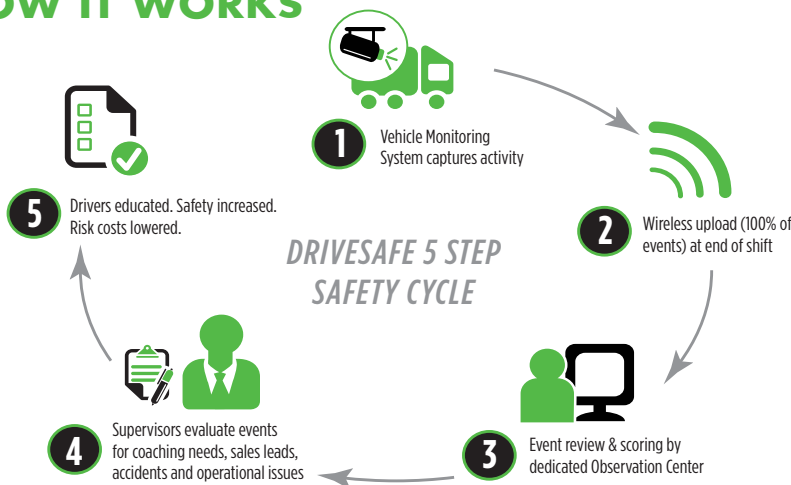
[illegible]OW IT WORKS

1 Vehicle Monitoring System captures activity

2 Wireless upload (100% of events) at end of shift

3 Event review & scoring by dedicated Observation Center

4 Supervisors evaluate events for coaching needs, sales leads, accidents and operational issues

5 Drivers educated. Safety increased. Risk costs lowered.

DRIVESAFE 5 STEP SAFETY CYCLE